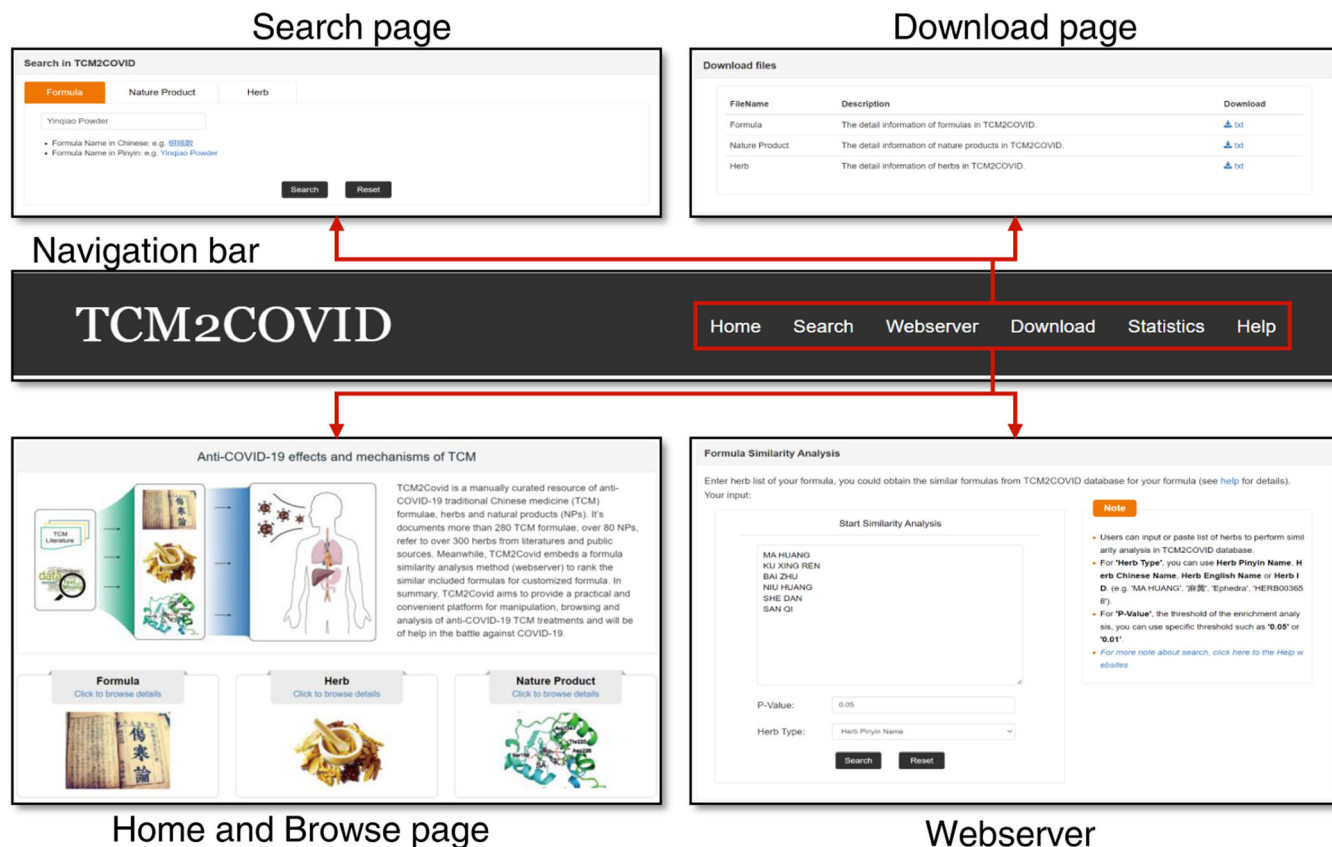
Search page

Search in TCM2COVID

Formula | Nature Product | Herb

Yinqiao Powder

- Formula Name in Chinese: e.g. 银翘散
- Formula Name in Pinyin: e.g. Yinqiao Powder

Search Reset

Download page

Download files

| FileName | Description | Download |
|---|---|---|
| Formula | The detail information of formulas in TCM2COVID. | txt |
| Nature Product | The detail information of nature products in TCM2COVID. | txt |
| Herb | The detail information of herbs in TCM2COVID. | txt |

Navigation bar

TCM2COVID

Home Search Webserver Download Statistics Help

Anti-COVID-19 effects and mechanisms of TCM

TCM Literature

data

傷寒論

TCM2Covid is a manually curated resource of anti-COVID-19 traditional Chinese medicine (TCM) formulae, herbs and natural products (NPs). It's documents more than 280 TCM formulae, over 80 NPs, refer to over 300 herbs from literatures and public sources. Meanwhile, TCM2Covid embeds a formula similarity analysis method (webserver) to rank the similar included formulas for customized formula. In summary, TCM2Covid aims to provide a practical and convenient platform for manipulation, browsing and analysis of anti-COVID-19 TCM treatments and will be of help in the battle against COVID-19.

Formula
Click to browse details

Herb
Click to browse details

Nature Product
Click to browse details

傷寒論

Home and Browse page

Formula Similarity Analysis

Enter herb list of your formula, you could obtain the similar formulas from TCM2COVID database for your formula (see help for details).
Your input:

Start Similarity Analysis

MA HUANG
KU XING REN
BAI ZHU
NIU HUANG
SHE DAN
SAN QI

P-Value: 0.05

Herb Type: Herb Pinyin Name

Search Reset

Note

- Users can input or paste list of herbs to perform similarity analysis in TCM2COVID database.
- For 'Herb Type', you can use Herb Pinyin Name, Herb Chinese Name, Herb English Name or Herb ID. (e.g. 'MA HUANG', '麻黄', 'Ephedra', 'HERB003658').
- For 'P-Value', the threshold of the enrichment analysis, you can use specific threshold such as '0.05' or '0.01'.
- For more note about search, click here to the Help websites

Webserver